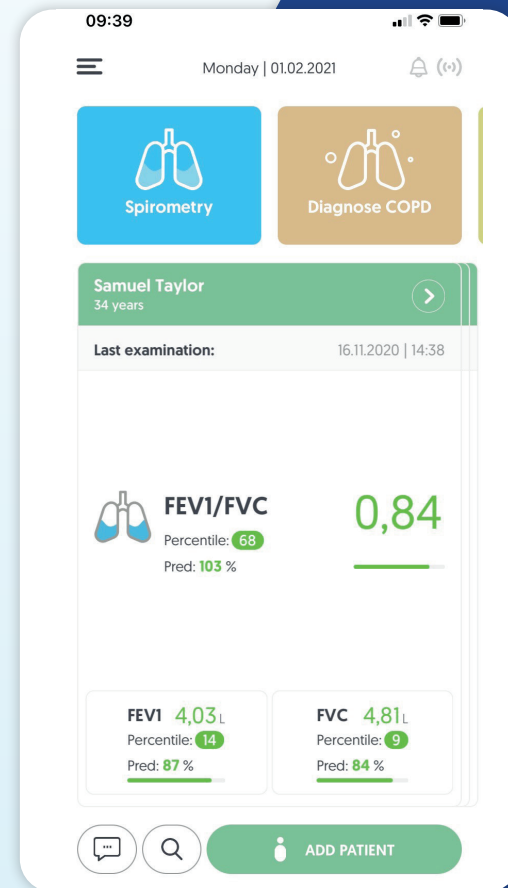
09:39

Monday | 01.02.2021

Spirometry

Diagnose COPD

Samuel Taylor
34 years

Last examination: 16.11.2020 | 14:38

FEV1/FVC
Percentile: 68
Pred: 103 %

0,84

FEV1 4,03 L
Percentile: 14
Pred: 87 %

FVC 4,81 L
Percentile: 9
Pred: 84 %

ADD PATIENT